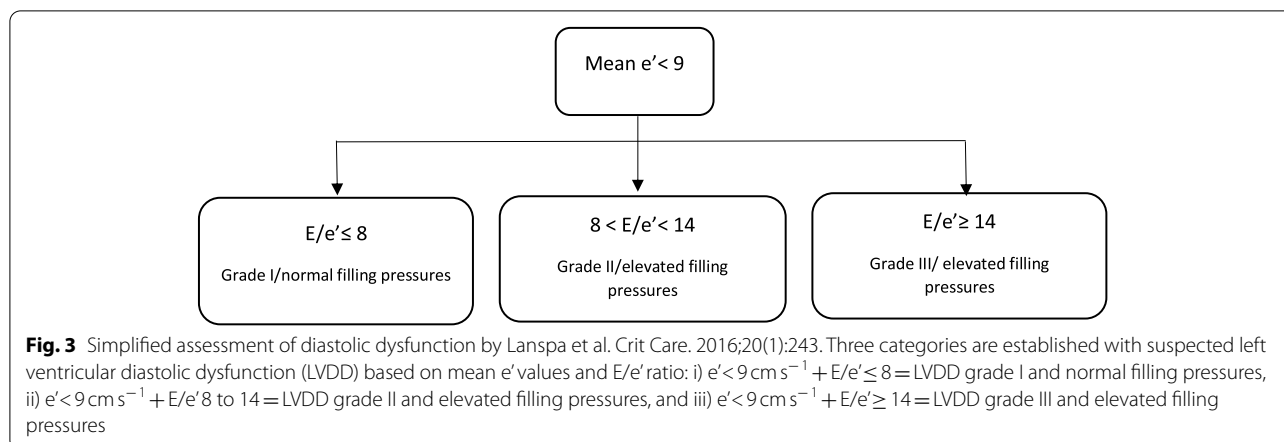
Mean e'< 9

E/e'≤ 8

Grade I/normal filling pressures

8 < E/e'< 14

Grade II/elevated filling pressures

E/e'≥ 14

Grade III/ elevated filling pressures

**Fig. 3** Simplified assessment of diastolic dysfunction by Lanspa et al. Crit Care. 2016;20(1):243. Three categories are established with suspected left ventricular diastolic dysfunction (LVDD) based on mean e' values and E/e' ratio: i) e'< 9 cm $s^{-1}$ + E/e' ≤ 8 = LVDD grade I and normal filling pressures, ii) e'< 9 cm $s^{-1}$ + E/e' 8 to 14 = LVDD grade II and elevated filling pressures, and iii) e'< 9 cm $s^{-1}$ + E/e' ≥ 14 = LVDD grade III and elevated filling pressures